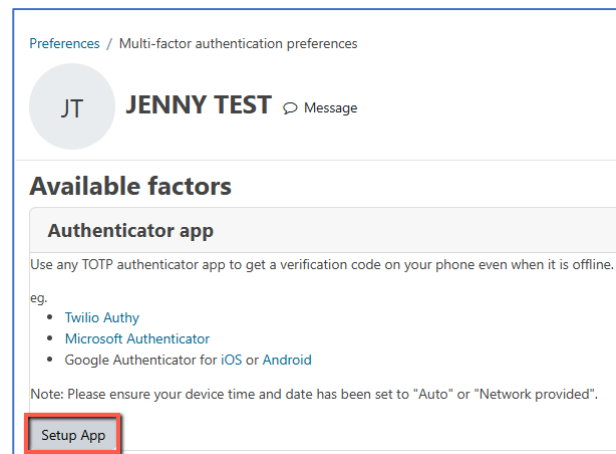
Preferences / Multi-factor authentication preferences

JT

JENNY TEST

Message

Available factors

Authenticator app

Use any TOTP authenticator app to get a verification code on your phone even when it is offline.

eg.

- Twilio Authy
- Microsoft Authenticator
- Google Authenticator for iOS or Android

Note: Please ensure your device time and date has been set to "Auto" or "Network provided".

Setup App